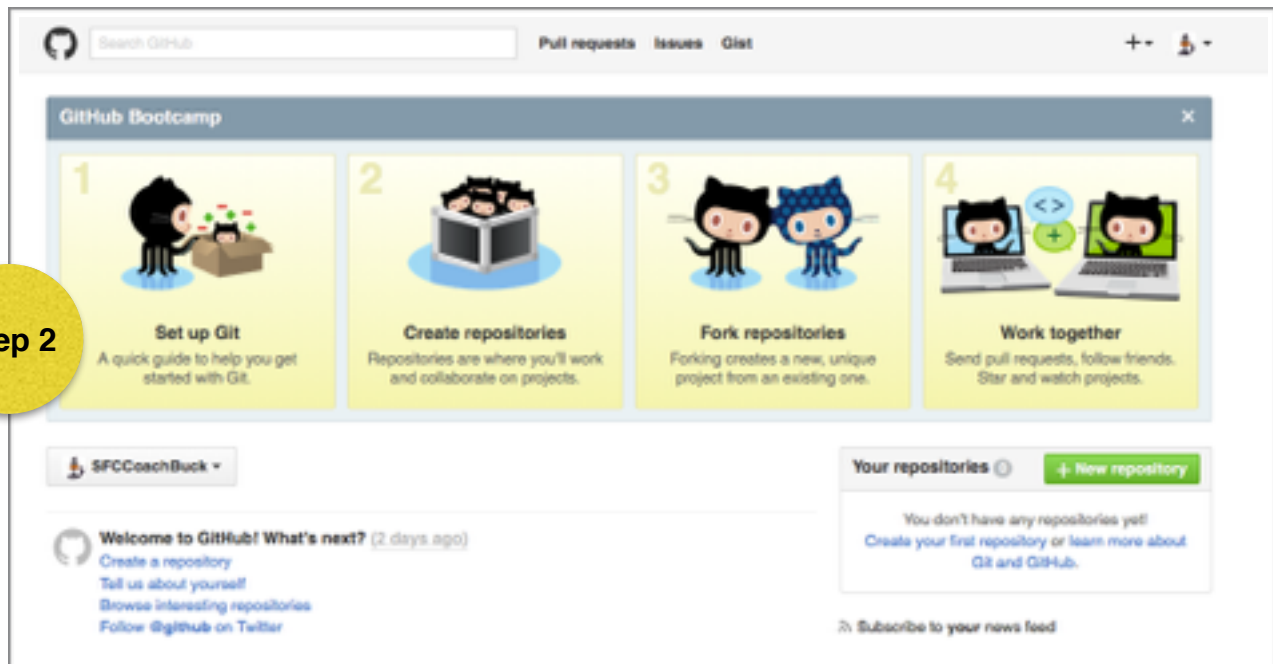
Search GitHub

Pull requests Issues Gist

+▾

GitHub Bootcamp

×

1

Set up Git

A quick guide to help you get started with Git.

2

Create repositories

Repositories are where you'll work and collaborate on projects.

3

Fork repositories

Forking creates a new, unique project from an existing one.

4

Work together

Send pull requests, follow friends. Star and watch projects.

ep 2

SFCCoachBuck ▾

Your repositories

+ New repository

You don't have any repositories yet! Create your first repository or learn more about Git and GitHub.

Welcome to GitHub! What's next? (2 days ago)

Create a repository

Tell us about yourself

Browse interesting repositories

Follow @github on Twitter

Subscribe to your news feed